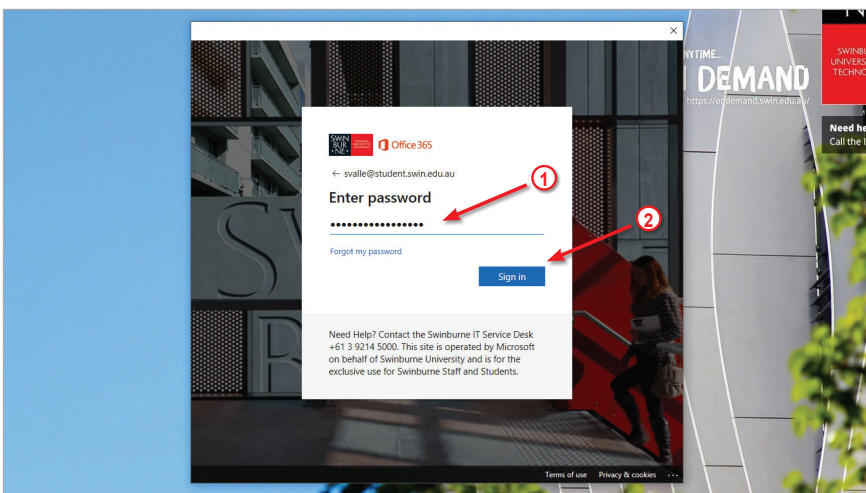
×

SWIN BUR NE

Office 365

← svalle@student.swin.edu.au

Enter password

•••••••••••••••••

1

2

Forgot my password

Sign in

Need Help? Contact the Swinburne IT Service Desk +61 3 9214 5000. This site is operated by Microsoft on behalf of Swinburne University and is for the exclusive use for Swinburne Staff and Students.

Terms of use   Privacy & cookies   ...

NYTIME...

DEMAND

https://ondemand.swin.edu.au/

SWINBU UNIVERS TECHNO

Need he
Call the I